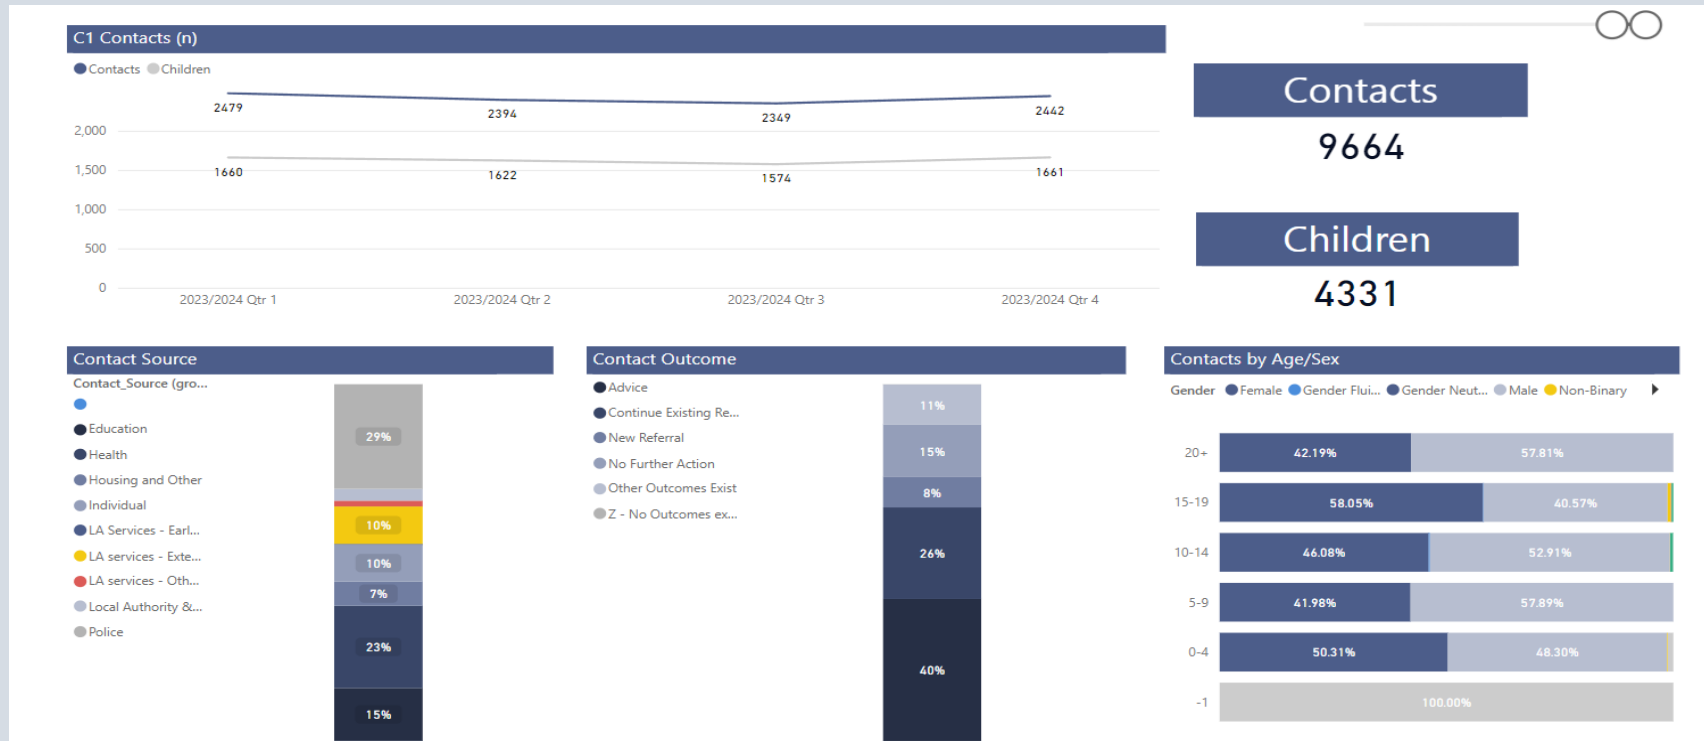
C1 Contacts (n)

Contacts Children

2479 2394 2349 2442

2,000

1,500

1660 1622 1574 1661

1,000

500

0

2023/2024 Qtr 1 2023/2024 Qtr 2 2023/2024 Qtr 3 2023/2024 Qtr 4

Contacts

9664

Children

4331

Contact Source

Contact_Source (gro...

Education

Health

Housing and Other

Individual

LA Services - Earl...

LA services - Exte...

LA services - Oth...

Local Authority &...

Police

29%

10%

10%

7%

23%

15%

Contact Outcome

Advice

Continue Existing Re...

New Referral

No Further Action

Other Outcomes Exist

Z - No Outcomes ex...

11%

15%

8%

26%

40%

Contacts by Age/Sex

Gender Female Gender Flui... Gender Neut... Male Non-Binary

20+ 42.19% 57.81%

15-19 58.05% 40.57%

10-14 46.08% 52.91%

5-9 41.98% 57.89%

0-4 50.31% 48.30%

-1 100.00%